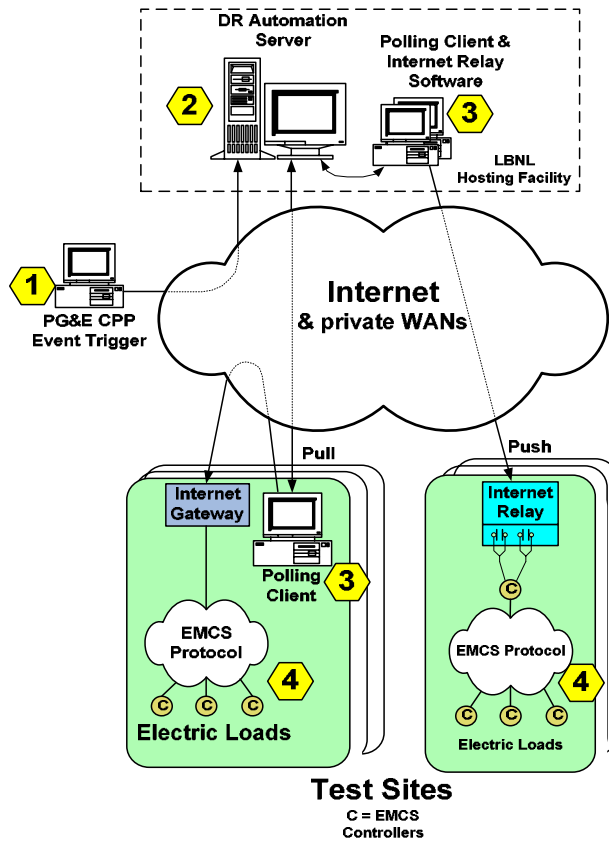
DR Automation Server

2

Polling Client & Internet Relay Software

3

LBNL Hosting Facility

1

PG&E CPP Event Trigger

Internet & private WANs

Pull

Internet Gateway

Polling Client

3

EMCS Protocol

C C C

4

Electric Loads

Push

Internet Relay

C

EMCS Protocol

4

C C C

Electric Loads

Test Sites

C = EMCS Controllers